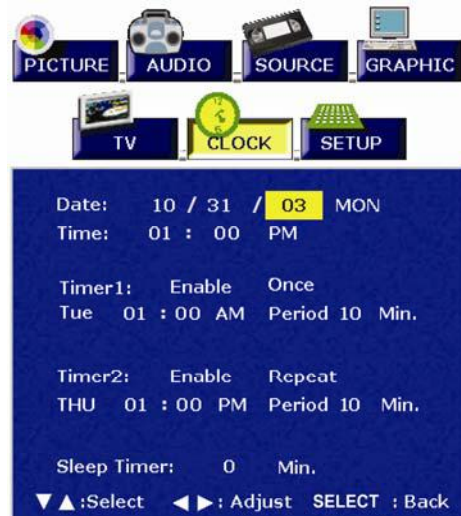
PICTURE AUDIO SOURCE GRAPHIC

TV CLOCK SETUP

Date: 10 / 31 / 03 MON
Time: 01 : 00 PM

Timer1: Enable Once
Tue 01 : 00 AM Period 10 Min.

Timer2: Enable Repeat
THU 01 : 00 PM Period 10 Min.

Sleep Timer: 0 Min.

▼▲:Select ◀▶: Adjust SELECT : Back